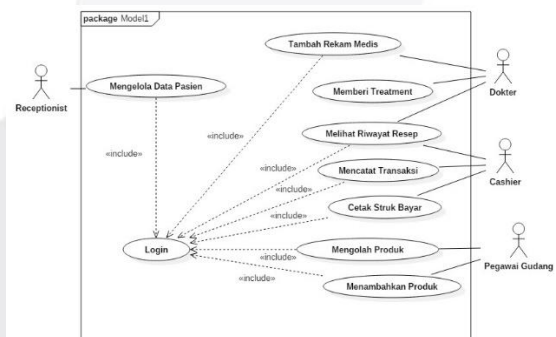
package Model1

Receptionist

Mengelola Data Pasien

Tambah Rekam Medis

Memberi Treatment

Dokter

Melihat Riwayat Resep

Mencatat Transaksi

Cashier

Cetak Struk Bayar

Mengolah Produk

Menambahkan Produk

Pegawai Gudang

Login

«include»

«include»

«include»

«include»

«include»

«include»

«include»